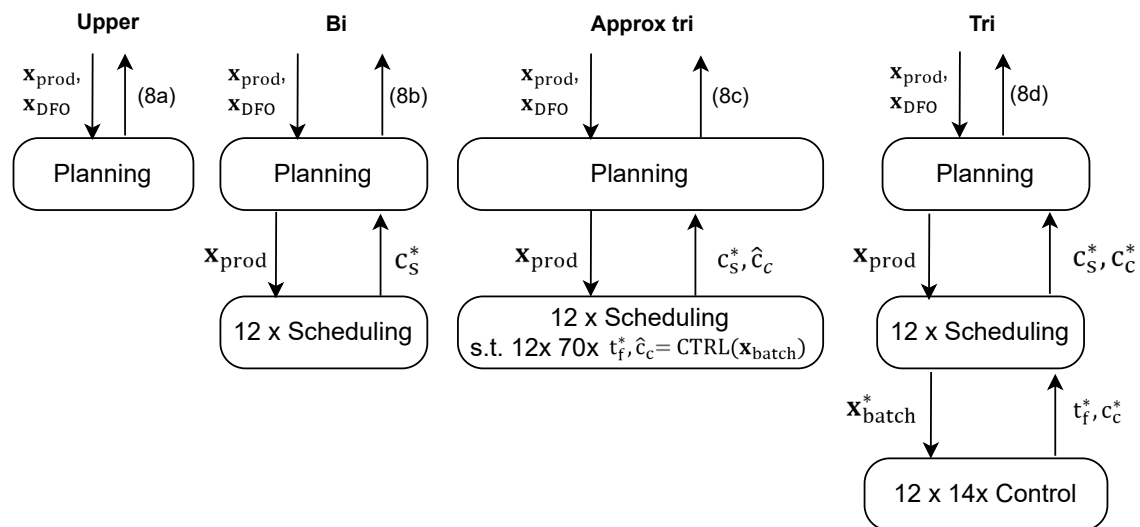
Upper

$\mathbf{x}_{\text{prod}}$, $\mathbf{x}_{\text{DFO}}$

(8a)

Planning

Bi

$\mathbf{x}_{\text{prod}}$, $\mathbf{x}_{\text{DFO}}$

(8b)

Planning

$\mathbf{x}_{\text{prod}}$

$c_S^*$

12 x Scheduling

Approx tri

$\mathbf{x}_{\text{prod}}$, $\mathbf{x}_{\text{DFO}}$

(8c)

Planning

$\mathbf{x}_{\text{prod}}$

$c_S^*, \hat{c}_c$

12 x Scheduling
s.t. 12x 70x $t_f^*, \hat{c}_c = \text{CTRL}(\mathbf{x}_{\text{batch}})$

Tri

$\mathbf{x}_{\text{prod}}$, $\mathbf{x}_{\text{DFO}}$

(8d)

Planning

$\mathbf{x}_{\text{prod}}$

$c_S^*, c_c^*$

12 x Scheduling

$\mathbf{x}_{\text{batch}}^*$

$t_f^*, c_c^*$

12 x 14x Control